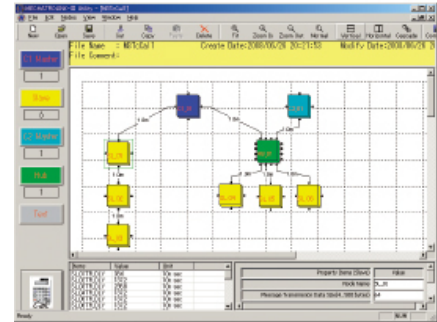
File Edit Tools View Window Help

New Open Save Cut Copy Paste Delete Fit Zoom In Zoom Out Normal Vertical Horizontal Cascade

File Name : NETCoAT
File Comment:
Create Date:2008/06/28 20:21:50
Modify Date:2008/06/28

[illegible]

1

Slave

0

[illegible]

1

Hub

1

Text

Name | Value | Unit

Property Items (Slave) | Value
Node Name | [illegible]
Message Transmission Data Size(4,508 bytes) | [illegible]

Ready